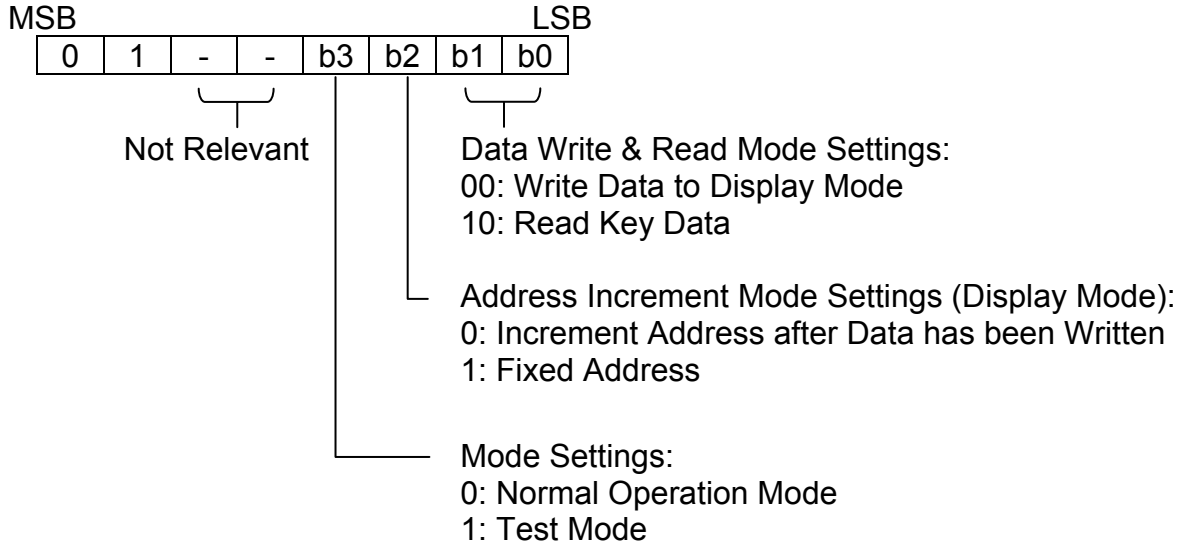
MSB LSB

| 0 | 1 | - | - | b3 | b2 | b1 | b0 |
|---|---|---|---|---|---|---|---|

Not Relevant

Data Write & Read Mode Settings:
00: Write Data to Display Mode
10: Read Key Data

Address Increment Mode Settings (Display Mode):
0: Increment Address after Data has been Written
1: Fixed Address

Mode Settings:
0: Normal Operation Mode
1: Test Mode